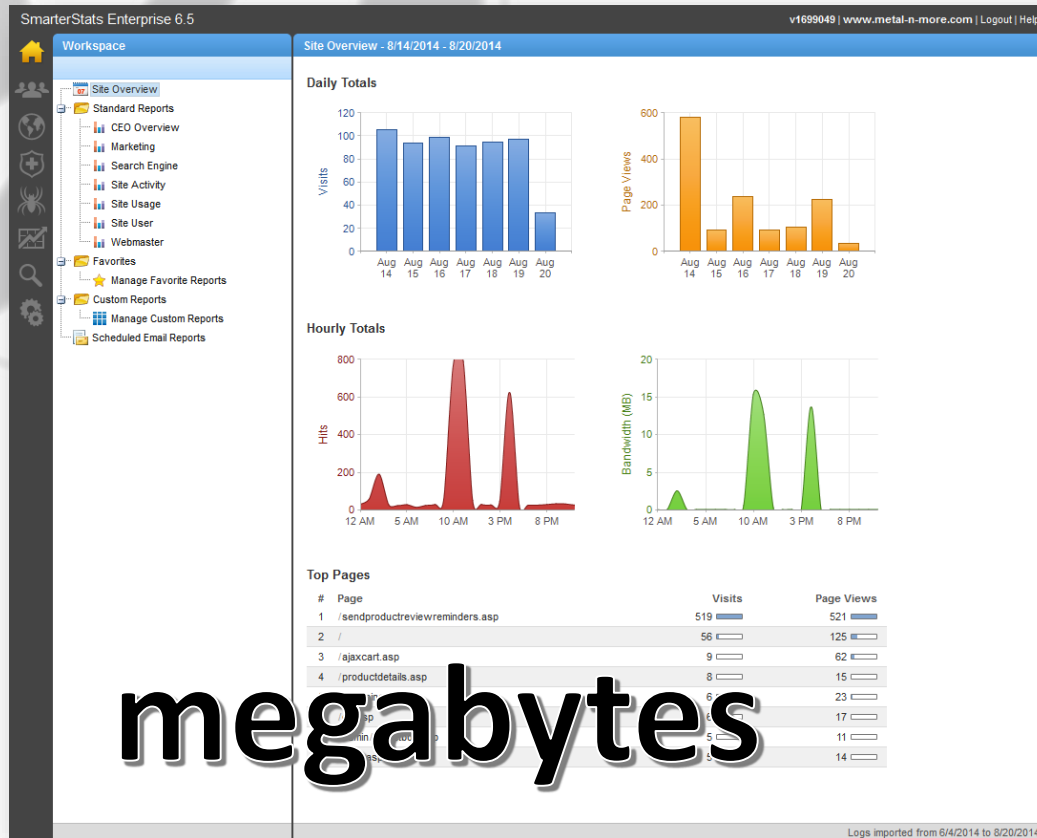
SmarterStats Enterprise 6.5

v1699049 | www.metal-n-more.com | Logout | Help

Workspace

Site Overview
Standard Reports
CEO Overview
Marketing
Search Engine
Site Activity
Site Usage
Site User
Webmaster
Favorites
Manage Favorite Reports
Custom Reports
Manage Custom Reports
Scheduled Email Reports

Site Overview - 8/14/2014 - 8/20/2014

Daily Totals

Visits
0 20 40 60 80 100 120
Aug 14 Aug 15 Aug 16 Aug 17 Aug 18 Aug 19 Aug 20

Page Views
0 200 400 600
Aug 14 Aug 15 Aug 16 Aug 17 Aug 18 Aug 19 Aug 20

Hourly Totals

Hits
0 200 400 600 800
12 AM 5 AM 10 AM 3 PM 8 PM

Bandwidth (MB)
0 5 10 15 20
12 AM 5 AM 10 AM 3 PM 8 PM

Top Pages

| # | Page | Visits | Page Views |
|---|---|---|---|
| 1 | /sendproductreviewreminders.asp | 519 | 521 |
| 2 | / | 56 | 125 |
| 3 | /ajaxcart.asp | 9 | 62 |
| 4 | /productdetails.asp | 8 | 15 |
| | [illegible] | 6 | 23 |
| | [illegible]sp | 6 | 17 |
| | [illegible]min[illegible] | 5 | 11 |
| | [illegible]sp | 5 | 14 |

megabytes

Logs imported from 6/4/2014 to 8/20/2014